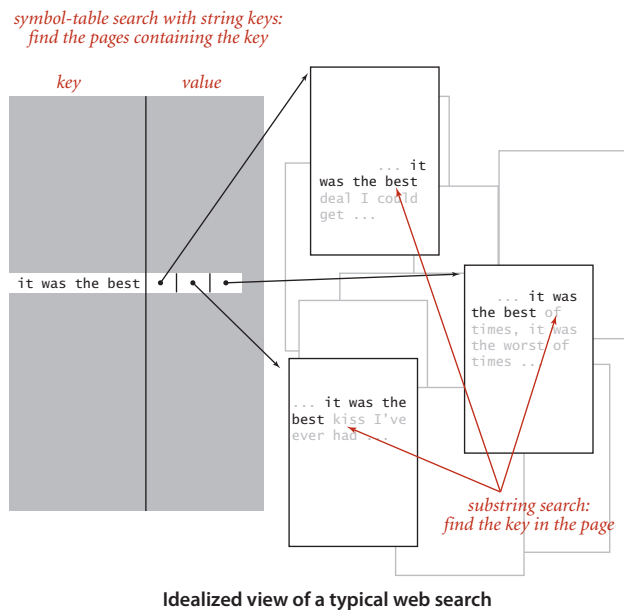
symbol-table search with string keys: find the pages containing the key

key

value

it was the best

... it was the best deal I could get ...

... it was the best of times, it was the worst of times ...

... it was the best kiss I've ever had ...

substring search: find the key in the page

Idealized view of a typical web search